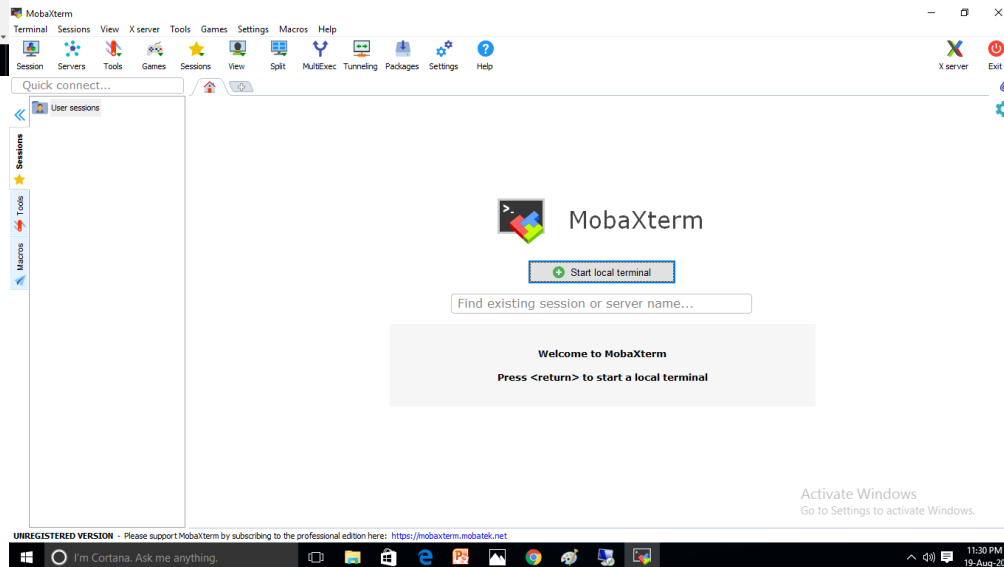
MobaXterm

Terminal Sessions View X server Tools Games Settings Macros Help

Session Servers Tools Games Sessions View Split MultiExec Tunneling Packages Settings Help X server Exit

Quick connect...

User sessions

Sessions Tools Macros

MobaXterm

Start local terminal

Find existing session or server name...

Welcome to MobaXterm

Press <return> to start a local terminal

Activate Windows
Go to Settings to activate Windows.

UNREGISTERED VERSION - Please support MobaXterm by subscribing to the professional edition here: https://mobaxterm.mobatek.net

I'm Cortana. Ask me anything.

11:30 PM
19-Aug-20